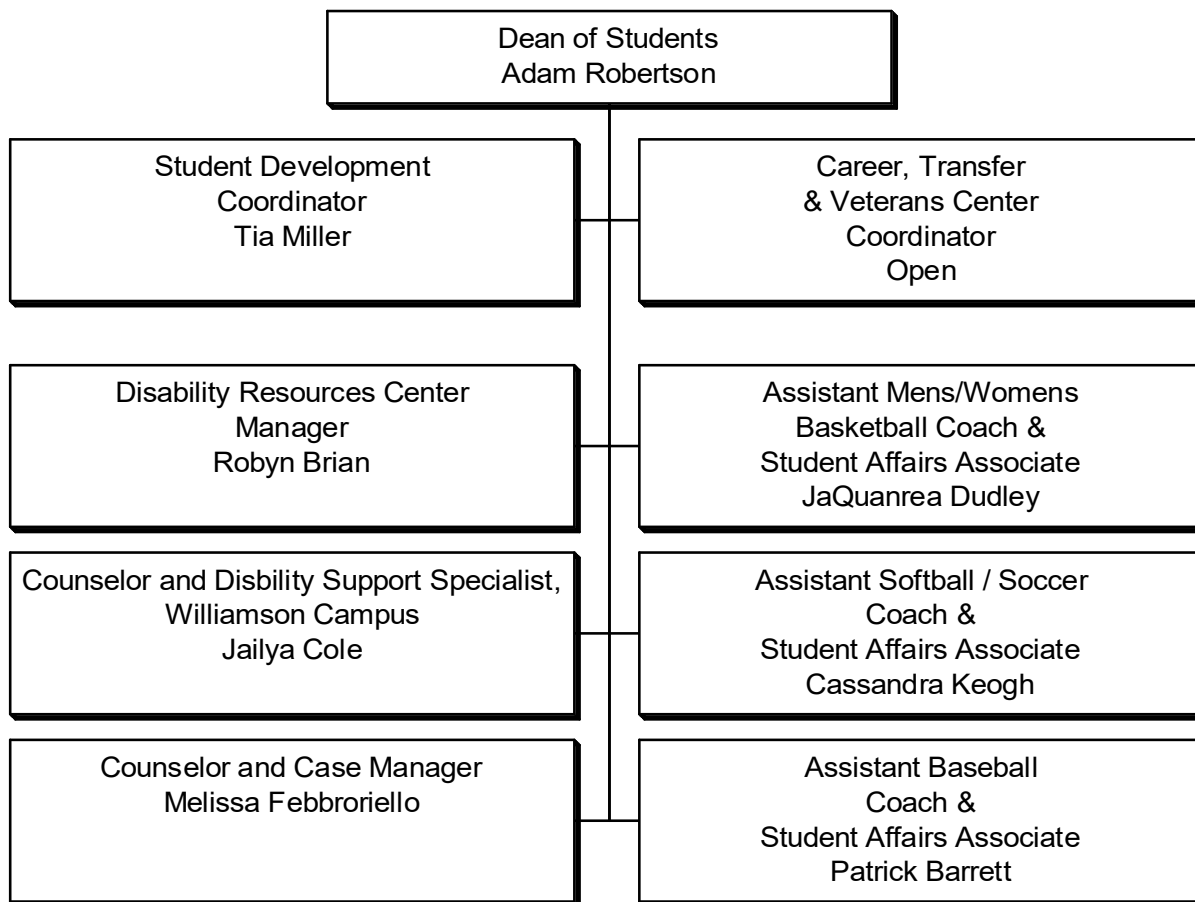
Dean of Students
Adam Robertson

Student Development
Coordinator
Tia Miller

Career, Transfer
& Veterans Center
Coordinator
Open

Disability Resources Center
Manager
Robyn Brian

Assistant Mens/Womens
Basketball Coach &
Student Affairs Associate
JaQuanrea Dudley

Counselor and Disbility Support Specialist,
Williamson Campus
Jailya Cole

Assistant Softball / Soccer
Coach &
Student Affairs Associate
Cassandra Keogh

Counselor and Case Manager
Melissa Febbroriello

Assistant Baseball
Coach &
Student Affairs Associate
Patrick Barrett